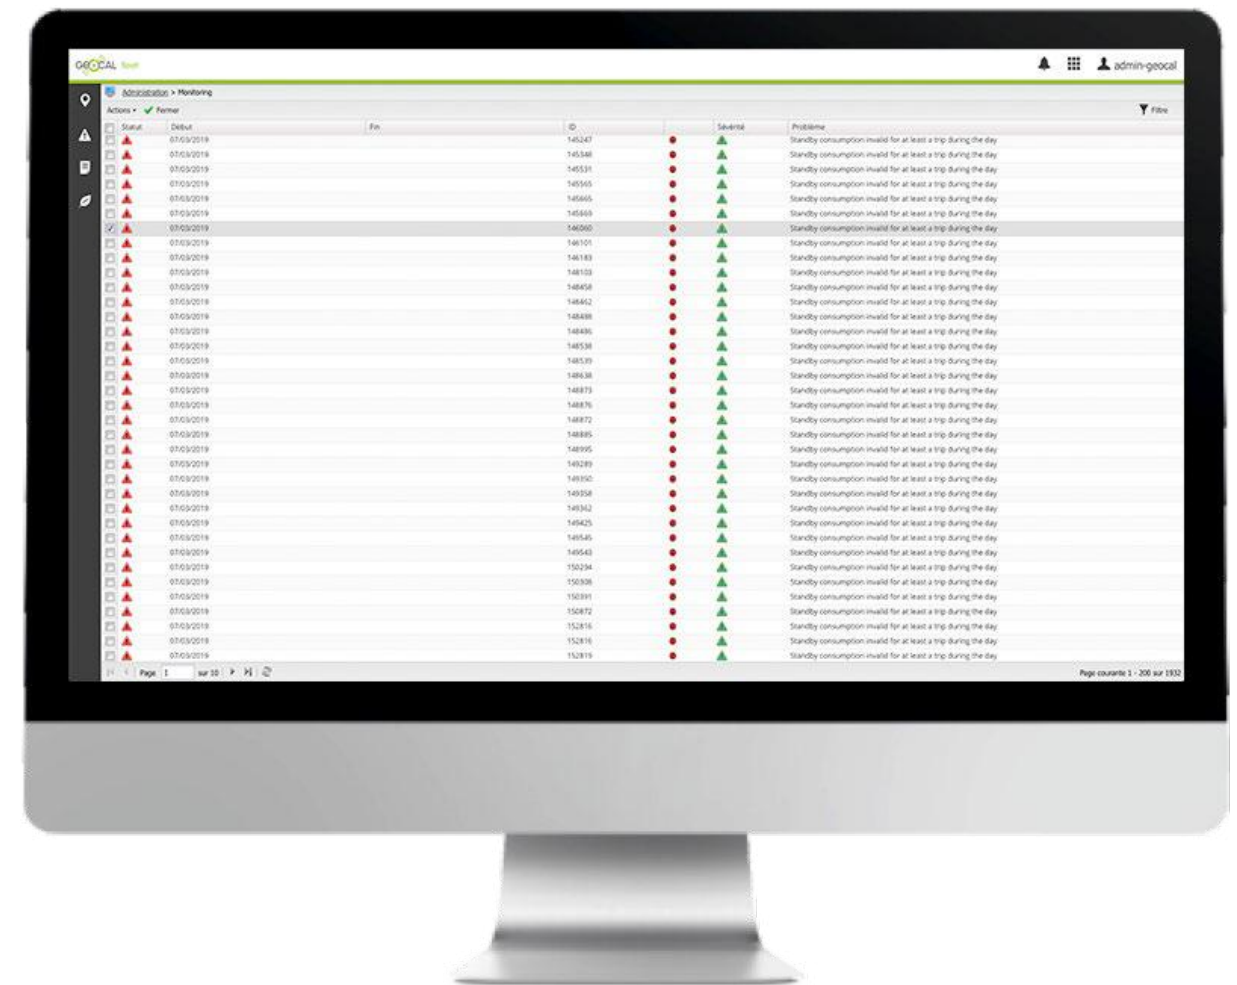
GEOCAL fleet

admin-geocal

Administration > Monitoring

Actions ▾ ✓ Fermer

Filtre

| | Statut | Début | Fin | ID | | Sévérité | Problème |
|---|---|---|---|---|---|---|---|
| | | 07/03/2019 | | 145247 | | | Standby consumption invalid for at least a trip during the day |
| | | 07/03/2019 | | 145348 | | | Standby consumption invalid for at least a trip during the day |
| | | 07/03/2019 | | 145531 | | | Standby consumption invalid for at least a trip during the day |
| | | 07/03/2019 | | 145565 | | | Standby consumption invalid for at least a trip during the day |
| | | 07/03/2019 | | 145665 | | | Standby consumption invalid for at least a trip during the day |
| | | 07/03/2019 | | 145669 | | | Standby consumption invalid for at least a trip during the day |
| ✓ | | 07/03/2019 | | 146060 | | | Standby consumption invalid for at least a trip during the day |
| | | 07/03/2019 | | 146101 | | | Standby consumption invalid for at least a trip during the day |
| | | 07/03/2019 | | 146183 | | | Standby consumption invalid for at least a trip during the day |
| | | 07/03/2019 | | 148103 | | | Standby consumption invalid for at least a trip during the day |
| | | 07/03/2019 | | 148458 | | | Standby consumption invalid for at least a trip during the day |
| | | 07/03/2019 | | 148462 | | | Standby consumption invalid for at least a trip during the day |
| | | 07/03/2019 | | 148498 | | | Standby consumption invalid for at least a trip during the day |
| | | 07/03/2019 | | 148496 | | | Standby consumption invalid for at least a trip during the day |
| | | 07/03/2019 | | 148538 | | | Standby consumption invalid for at least a trip during the day |
| | | 07/03/2019 | | 148539 | | | Standby consumption invalid for at least a trip during the day |
| | | 07/03/2019 | | 148638 | | | Standby consumption invalid for at least a trip during the day |
| | | 07/03/2019 | | 148873 | | | Standby consumption invalid for at least a trip during the day |
| | | 07/03/2019 | | 148876 | | | Standby consumption invalid for at least a trip during the day |
| | | 07/03/2019 | | 148872 | | | Standby consumption invalid for at least a trip during the day |
| | | 07/03/2019 | | 148885 | | | Standby consumption invalid for at least a trip during the day |
| | | 07/03/2019 | | 148995 | | | Standby consumption invalid for at least a trip during the day |
| | | 07/03/2019 | | 149289 | | | Standby consumption invalid for at least a trip during the day |
| | | 07/03/2019 | | 149350 | | | Standby consumption invalid for at least a trip during the day |
| | | 07/03/2019 | | 149358 | | | Standby consumption invalid for at least a trip during the day |
| | | 07/03/2019 | | 149362 | | | Standby consumption invalid for at least a trip during the day |
| | | 07/03/2019 | | 149425 | | | Standby consumption invalid for at least a trip during the day |
| | | 07/03/2019 | | 149545 | | | Standby consumption invalid for at least a trip during the day |
| | | 07/03/2019 | | 149543 | | | Standby consumption invalid for at least a trip during the day |
| | | 07/03/2019 | | 150294 | | | Standby consumption invalid for at least a trip during the day |
| | | 07/03/2019 | | 150308 | | | Standby consumption invalid for at least a trip during the day |
| | | 07/03/2019 | | 150391 | | | Standby consumption invalid for at least a trip during the day |
| | | 07/03/2019 | | 150872 | | | Standby consumption invalid for at least a trip during the day |
| | | 07/03/2019 | | 152816 | | | Standby consumption invalid for at least a trip during the day |
| | | 07/03/2019 | | 152816 | | | Standby consumption invalid for at least a trip during the day |
| | | 07/03/2019 | | 152819 | | | Standby consumption invalid for at least a trip during the day |

Page 1 sur 10

Page courante 1 - 200 sur 1932